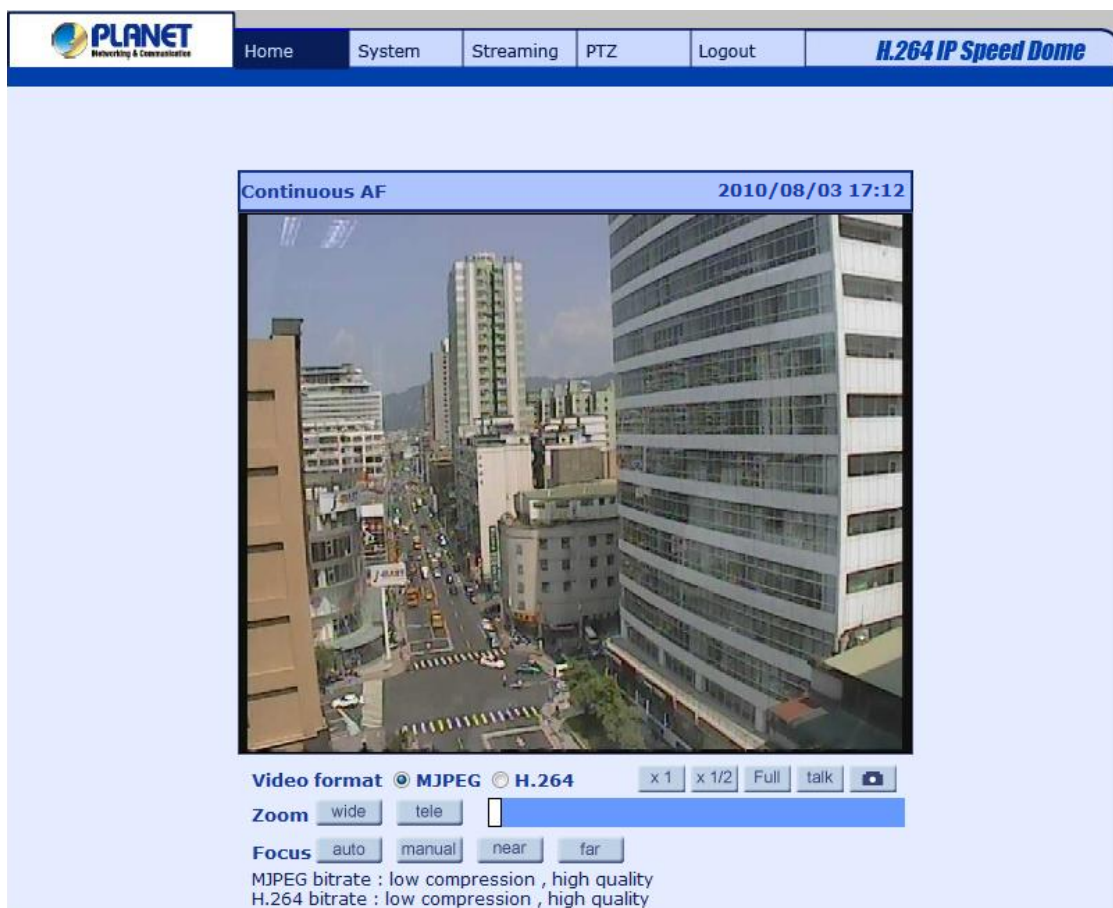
PLANET
Networking & Communication

Home | System | Streaming | PTZ | Logout

H.264 IP Speed Dome

Continuous AF 2010/08/03 17:12

Video format ◉ MJPEG ○ H.264
x 1 x 1/2 Full talk

Zoom wide tele

Focus auto manual near far

MJPEG bitrate : low compression , high quality
H.264 bitrate : low compression , high quality